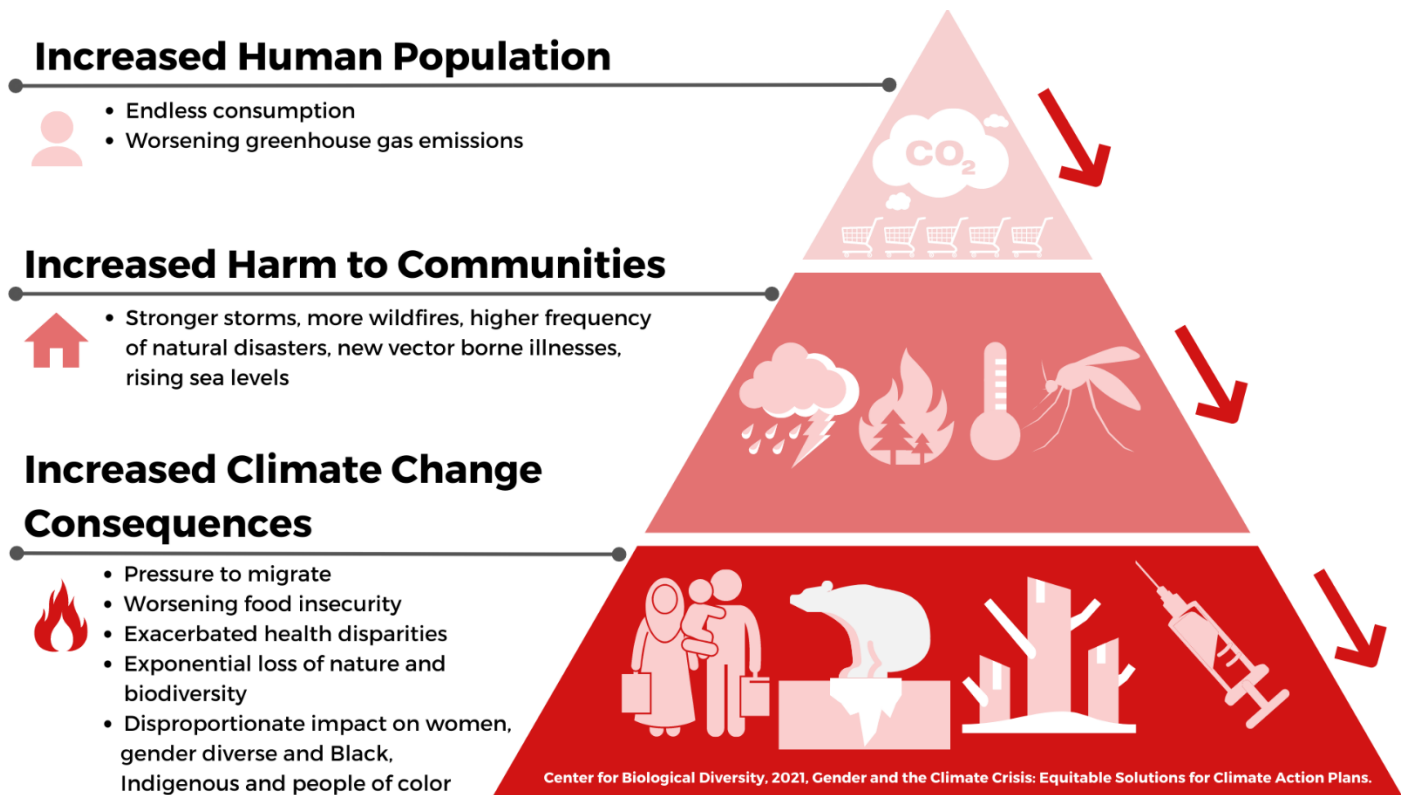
Increased Human Population

- Endless consumption
- Worsening greenhouse gas emissions

$CO_2$

Increased Harm to Communities

- Stronger storms, more wildfires, higher frequency of natural disasters, new vector borne illnesses, rising sea levels

Increased Climate Change Consequences

- Pressure to migrate
- Worsening food insecurity
- Exacerbated health disparities
- Exponential loss of nature and biodiversity
- Disproportionate impact on women, gender diverse and Black, Indigenous and people of color

Center for Biological Diversity, 2021, Gender and the Climate Crisis: Equitable Solutions for Climate Action Plans.